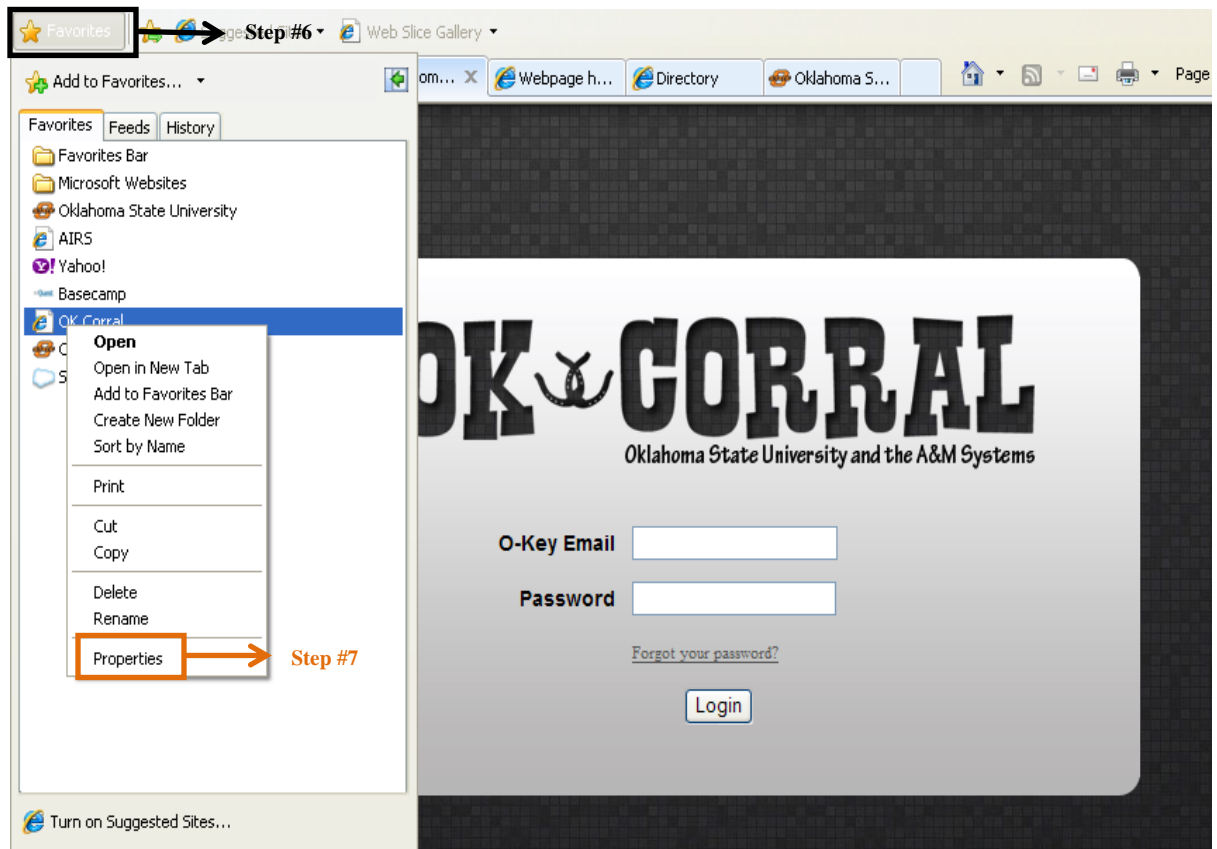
Favorites Step #6 Web Slice Gallery

Add to Favorites...

om... Webpage h... Directory Oklahoma S... Page

Favorites Feeds History

Favorites Bar
Microsoft Websites
Oklahoma State University
AIRS
Yahoo!
Basecamp
OK Corral
O
S

Open
Open in New Tab
Add to Favorites Bar
Create New Folder
Sort by Name
Print
Cut
Copy
Delete
Rename
Properties

Step #7

OK CORRAL
Oklahoma State University and the A&M Systems

O-Key Email
Password
Forgot your password?
Login

Turn on Suggested Sites...